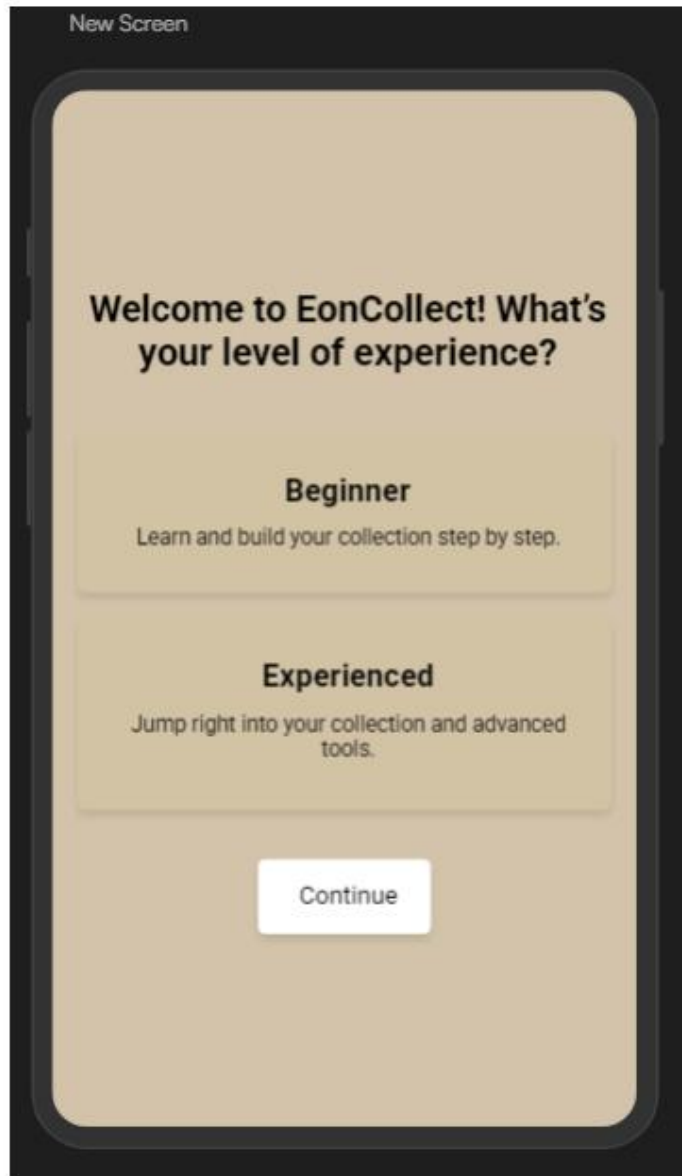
New Screen

Welcome to EonCollect! What's your level of experience?

Beginner

Learn and build your collection step by step.

Experienced

Jump right into your collection and advanced tools.

Continue